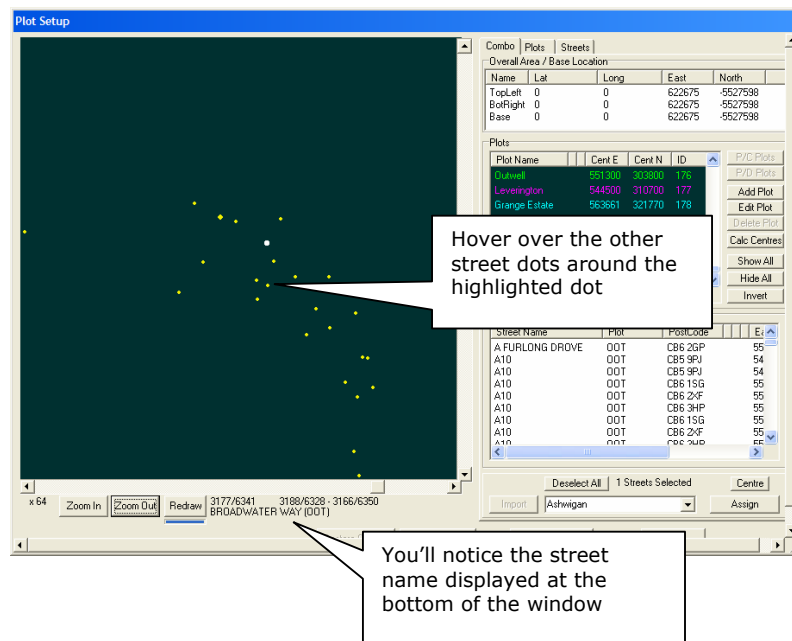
Plot Setup

Combo | Plots | Streets

Overall Area / Base Location

| Name | Lat | Long | East | North |
|---|---|---|---|---|
| TopLeft | 0 | 0 | 622675 | -5527598 |
| BotRight | 0 | 0 | 622675 | -5527598 |
| Base | 0 | 0 | 622675 | -5527598 |

Plots

| Plot Name | Cent E | Cent N | ID |
|---|---|---|---|
| Outwell | 551300 | 303800 | 176 |
| Levenington | 544500 | 310700 | 177 |
| Grange Estate | 563661 | 321770 | 178 |

P/C Plots
P/D Plots
Add Plot
Edit Plot
Delete Plot
Calc Centres
Show All
Hide All
Invert

Hover over the other street dots around the highlighted dot

| Street Name | Plot | PostCode | Ea |
|---|---|---|---|
| A FURLONG DROVE | OOT | CB6 2GP | 55 |
| A10 | OOT | CB5 9PJ | 54 |
| A10 | OOT | CB5 9PJ | 54 |
| A10 | OOT | CB6 1SG | 55 |
| A10 | OOT | CB6 2XF | 55 |
| A10 | OOT | CB6 3HP | 55 |
| A10 | OOT | CB6 1SG | 55 |
| A10 | OOT | CB6 2XF | 55 |
| A10 | OOT | CB6 3HP | 55 |

Deselect All | 1 Streets Selected | Centre
Import | Ashwigan | Assign

x 64 | Zoom In | Zoom Out | Redraw | 3177/6341 3188/6328 - 3166/6350
BROADWATER WAY (OOT)

You'll notice the street name displayed at the bottom of the window